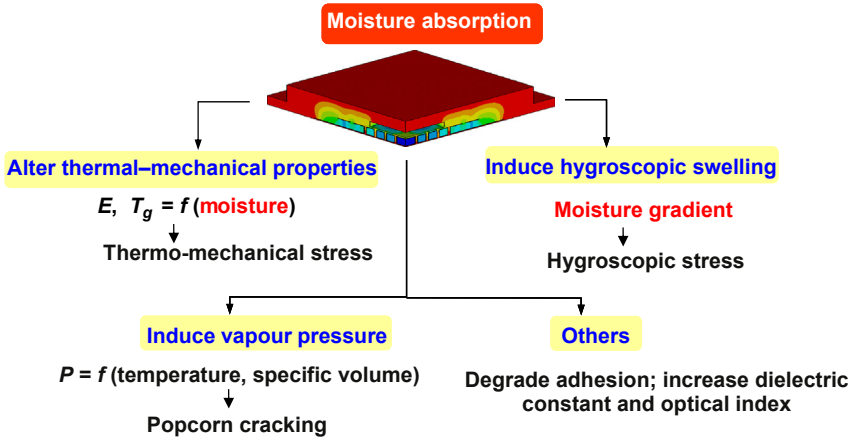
Moisture absorption

Alter thermal–mechanical properties

$E$, $T_g = f$ (moisture)

Thermo-mechanical stress

Induce hygroscopic swelling

Moisture gradient

Hygroscopic stress

Induce vapour pressure

$P = f$ (temperature, specific volume)

Popcorn cracking

Others

Degrade adhesion; increase dielectric constant and optical index